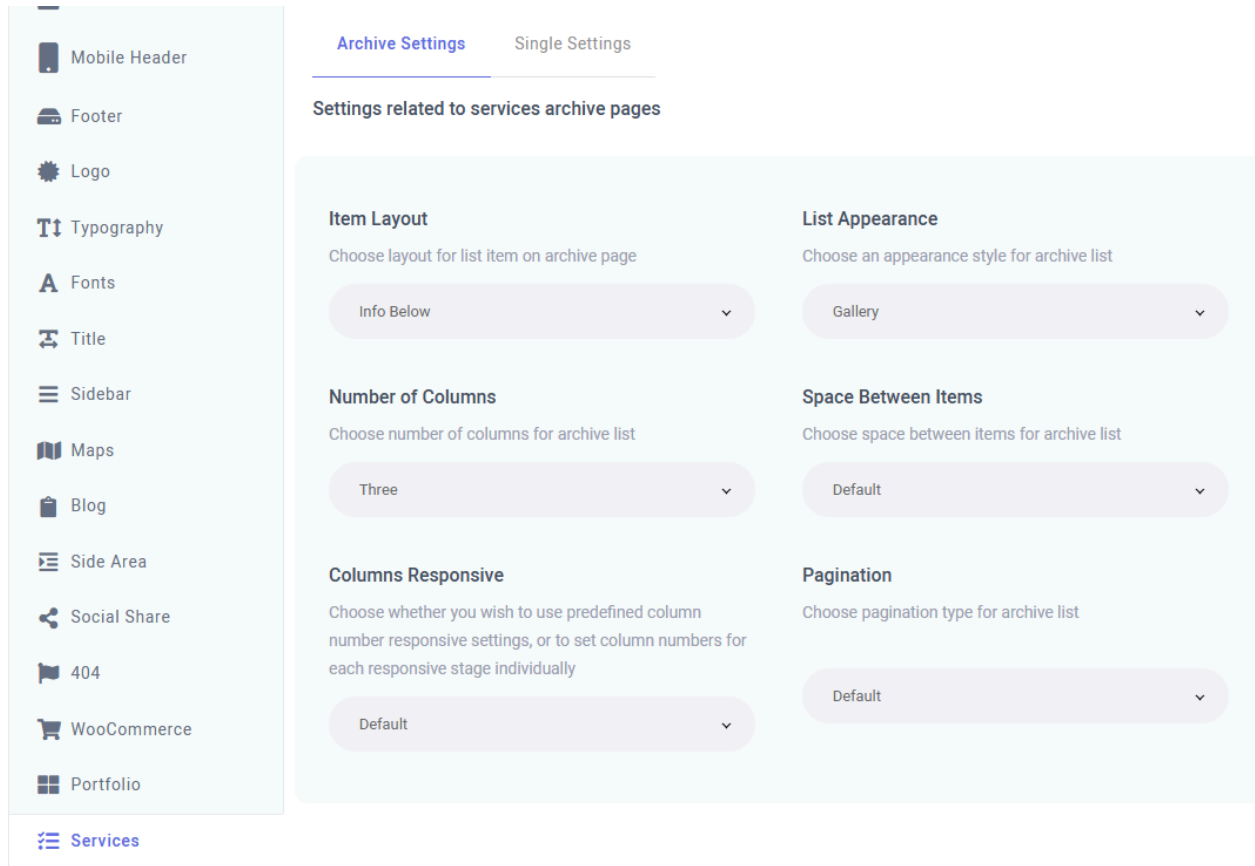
Mobile Header

Footer

Logo

Typography

Fonts

Title

Sidebar

Maps

Blog

Side Area

Social Share

404

WooCommerce

Portfolio

Services

Archive Settings

Single Settings

Settings related to services archive pages

Item Layout

Choose layout for list item on archive page

Info Below

List Appearance

Choose an appearance style for archive list

Gallery

Number of Columns

Choose number of columns for archive list

Three

Space Between Items

Choose space between items for archive list

Default

Columns Responsive

Choose whether you wish to use predefined column number responsive settings, or to set column numbers for each responsive stage individually

Default

Pagination

Choose pagination type for archive list

Default